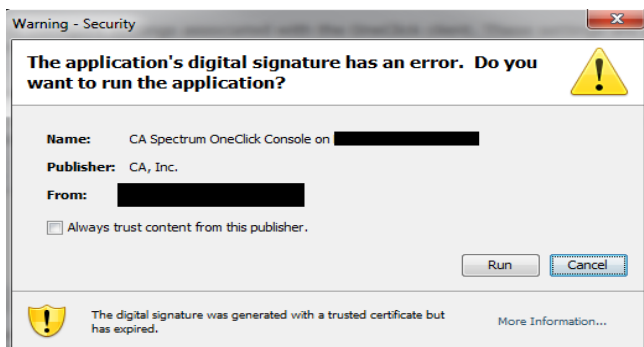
Warning - Security

The application's digital signature has an error. Do you want to run the application?

Name: CA Spectrum OneClick Console on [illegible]

Publisher: CA, Inc.

From: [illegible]

Always trust content from this publisher.

Run

Cancel

The digital signature was generated with a trusted certificate but has expired.

More Information...